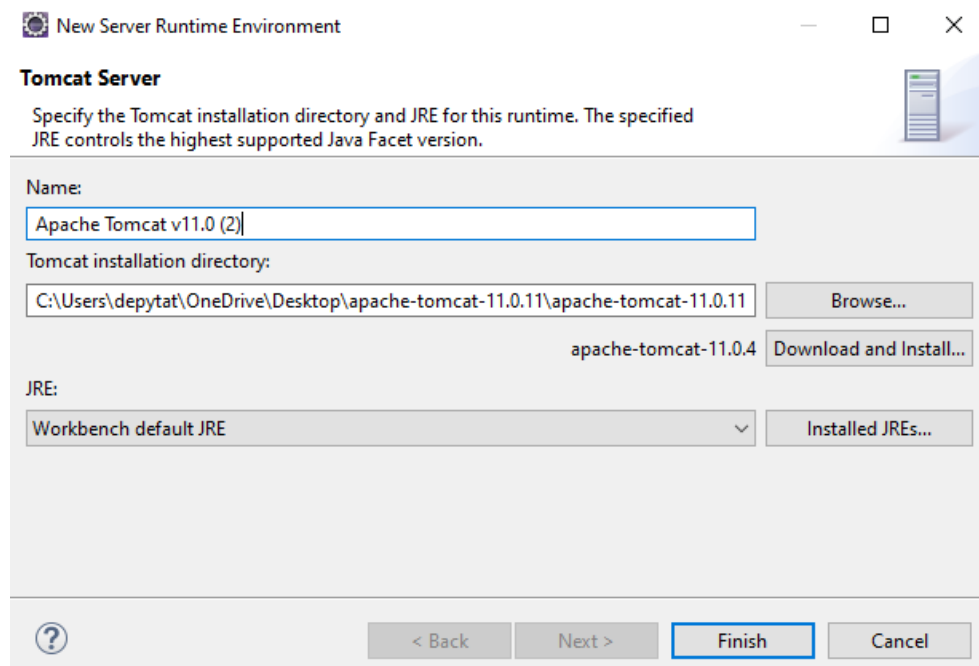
New Server Runtime Environment

Tomcat Server

Specify the Tomcat installation directory and JRE for this runtime. The specified JRE controls the highest supported Java Facet version.

Name:

Apache Tomcat v11.0 (2)

Tomcat installation directory:

C:\Users\depytat\OneDrive\Desktop\apache-tomcat-11.0.11\apache-tomcat-11.0.11

Browse...

apache-tomcat-11.0.4

Download and Install...

JRE:

Workbench default JRE

Installed JREs...

?

< Back

Next >

Finish

Cancel